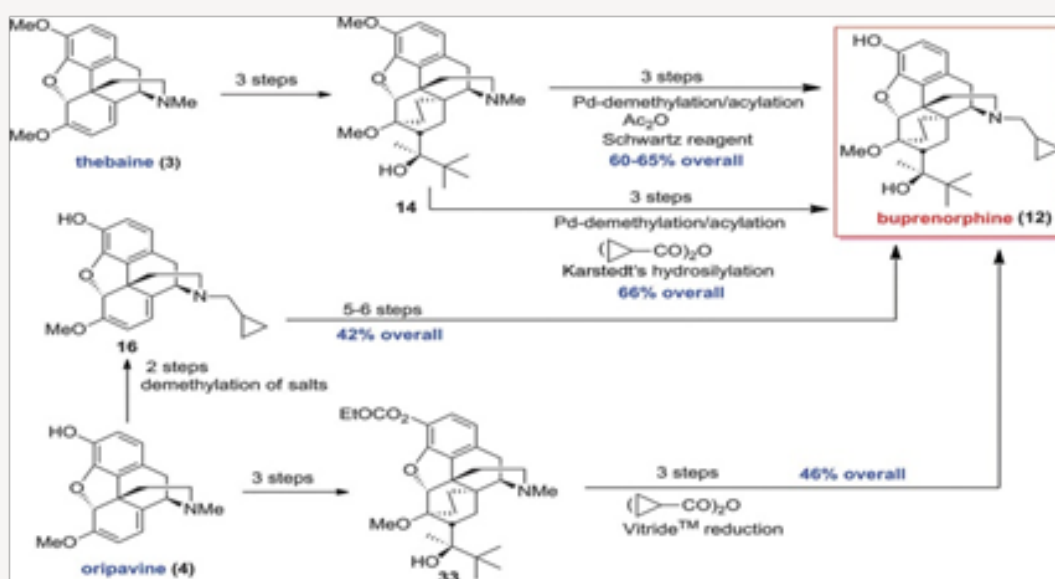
MeO
MeO
NMe
thebaine (3)
3 steps
MeO
MeO
NMe
HO
14
3 steps
Pd-demethylation/acylation
$Ac_2O$
Schwartz reagent
60-65% overall
3 steps
Pd-demethylation/acylation
$(\triangleright\!-CO)_2O$
Karstedt's hydrosilylation
66% overall
HO
MeO
N
HO
buprenorphine (12)
HO
MeO
N
16
5-6 steps
42% overall
2 steps
demethylation of salts
HO
MeO
NMe
oripavine (4)
3 steps
$EtOCO_2$
MeO
NMe
HO
33
3 steps
46% overall
$(\triangleright\!-CO)_2O$
Vitride$^{TM}$ reduction